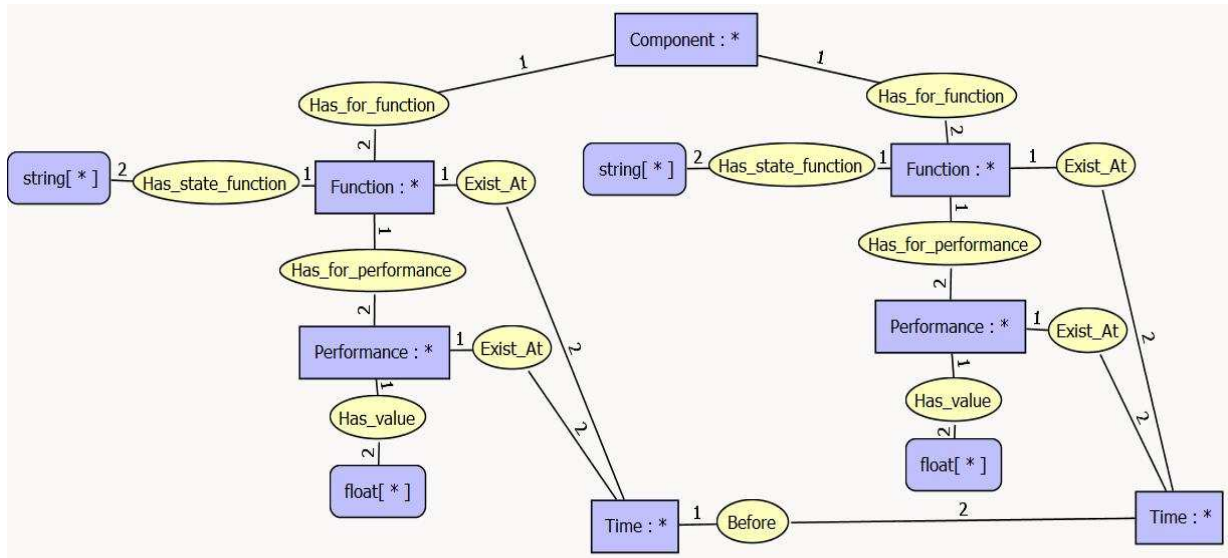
Component : *
1
1
Has_for_function
Has_for_function
2
2
string[ * ]
2
Has_state_function
1
Function : *
1
Exist_At
string[ * ]
2
Has_state_function
1
Function : *
1
Exist_At
1
1
Has_for_performance
Has_for_performance
2
2
Performance : *
1
Exist_At
2
Performance : *
1
Exist_At
1
1
2
Has_value
Has_value
2
2
2
2
float[ * ]
float[ * ]
Time : *
1
Before
2
Time : *